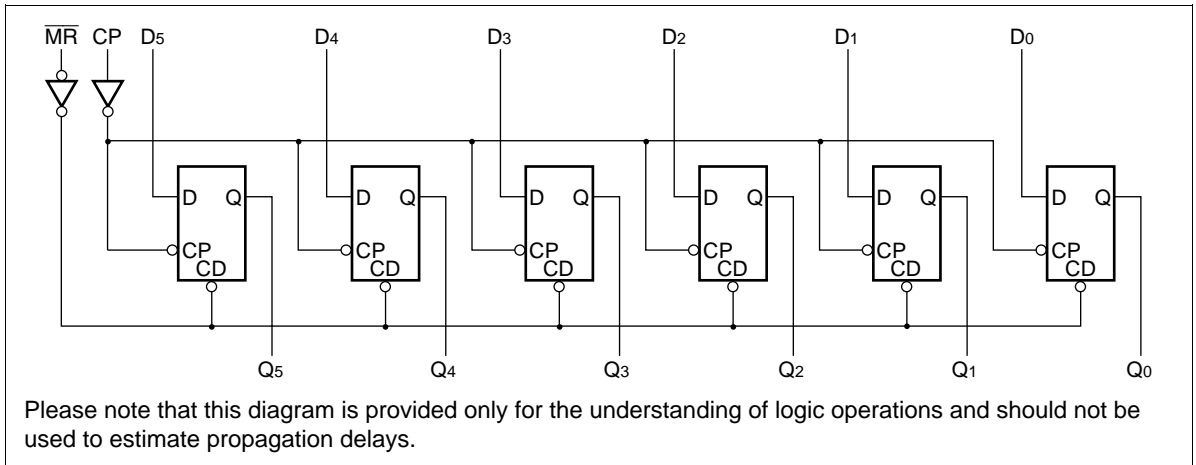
$\overline{MR}$ CP $D_5$ $D_4$ $D_3$ $D_2$ $D_1$ $D_0$

D Q CP CD

D Q CP CD

D Q CP CD

D Q CP CD

D Q CP CD

D Q CP CD

$Q_5$ $Q_4$ $Q_3$ $Q_2$ $Q_1$ $Q_0$

Please note that this diagram is provided only for the understanding of logic operations and should not be used to estimate propagation delays.